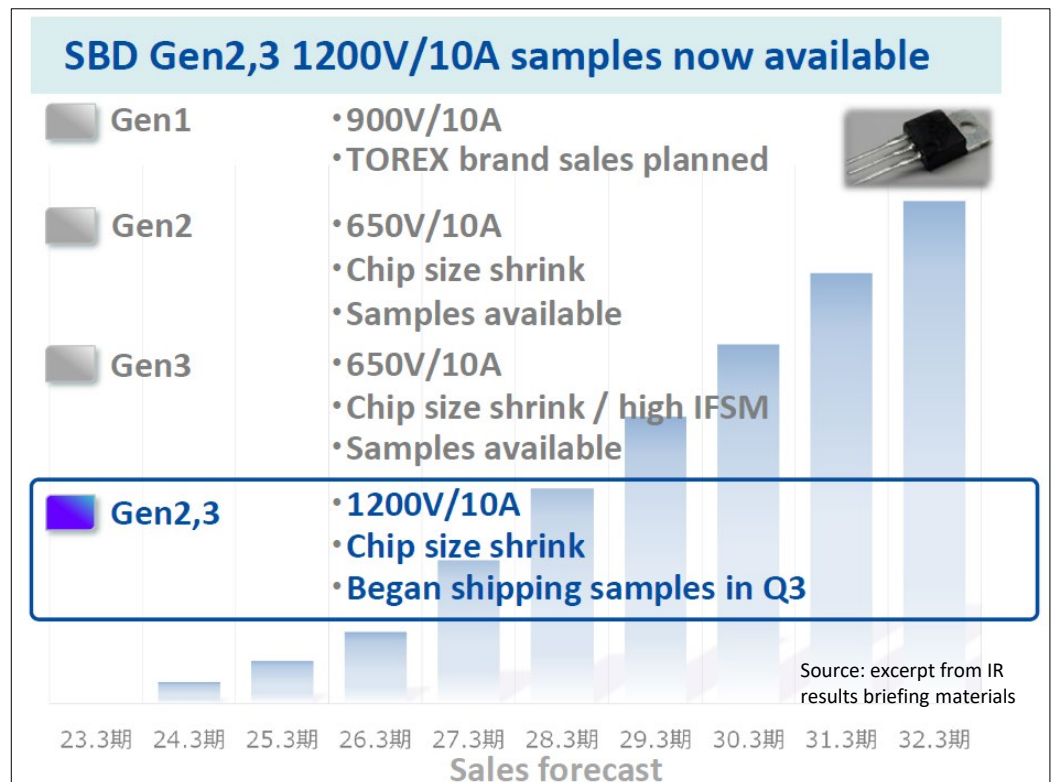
SBD Gen2,3 1200V/10A samples now available

Gen1
・900V/10A
・TOREX brand sales planned

Gen2
・650V/10A
・Chip size shrink
・Samples available

Gen3
・650V/10A
・Chip size shrink / high IFSM
・Samples available

Gen2,3
・1200V/10A
・Chip size shrink
・Began shipping samples in Q3

Source: excerpt from IR results briefing materials

23.3期 24.3期 25.3期 26.3期 27.3期 28.3期 29.3期 30.3期 31.3期 32.3期

Sales forecast